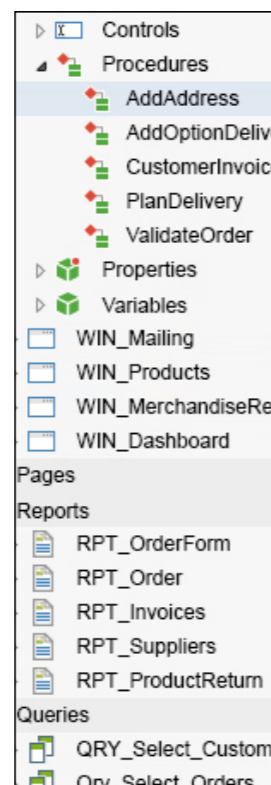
Controls
Procedures
AddAddress
AddOptionDeliv
CustomerInvoic
PlanDelivery
ValidateOrder
Properties
Variables
WIN_Mailing
WIN_Products
WIN_MerchandiseRe
WIN_Dashboard
Pages
Reports
RPT_OrderForm
RPT_Order
RPT_Invoices
RPT_Suppliers
RPT_ProductReturn
Queries
QRY_Select_Custom
Qry_Select_Orders